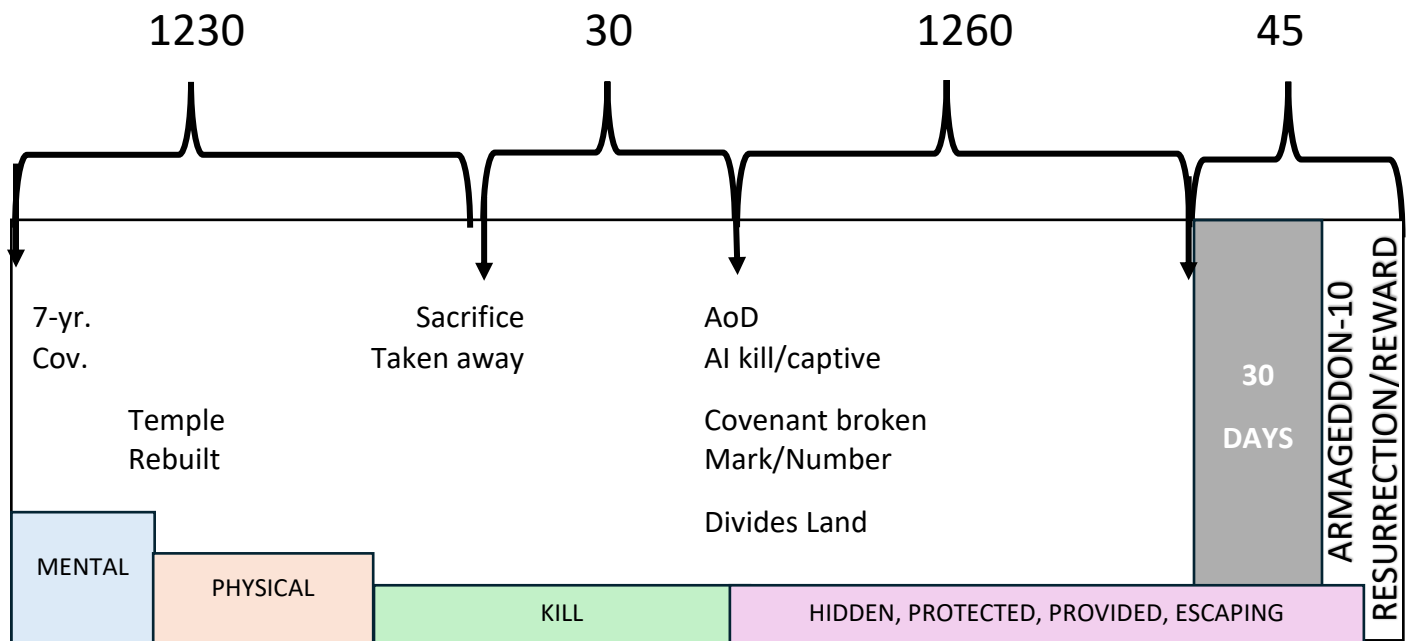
1230 30 1260 45

7-yr. Cov.

Temple Rebuilt

Sacrifice Taken away

AoD
AI kill/captive

Covenant broken
Mark/Number

Divides Land

30 DAYS

ARMAGEDDON-10

RESURRECTION/REWARD

MENTAL

PHYSICAL

KILL

HIDDEN, PROTECTED, PROVIDED, ESCAPING